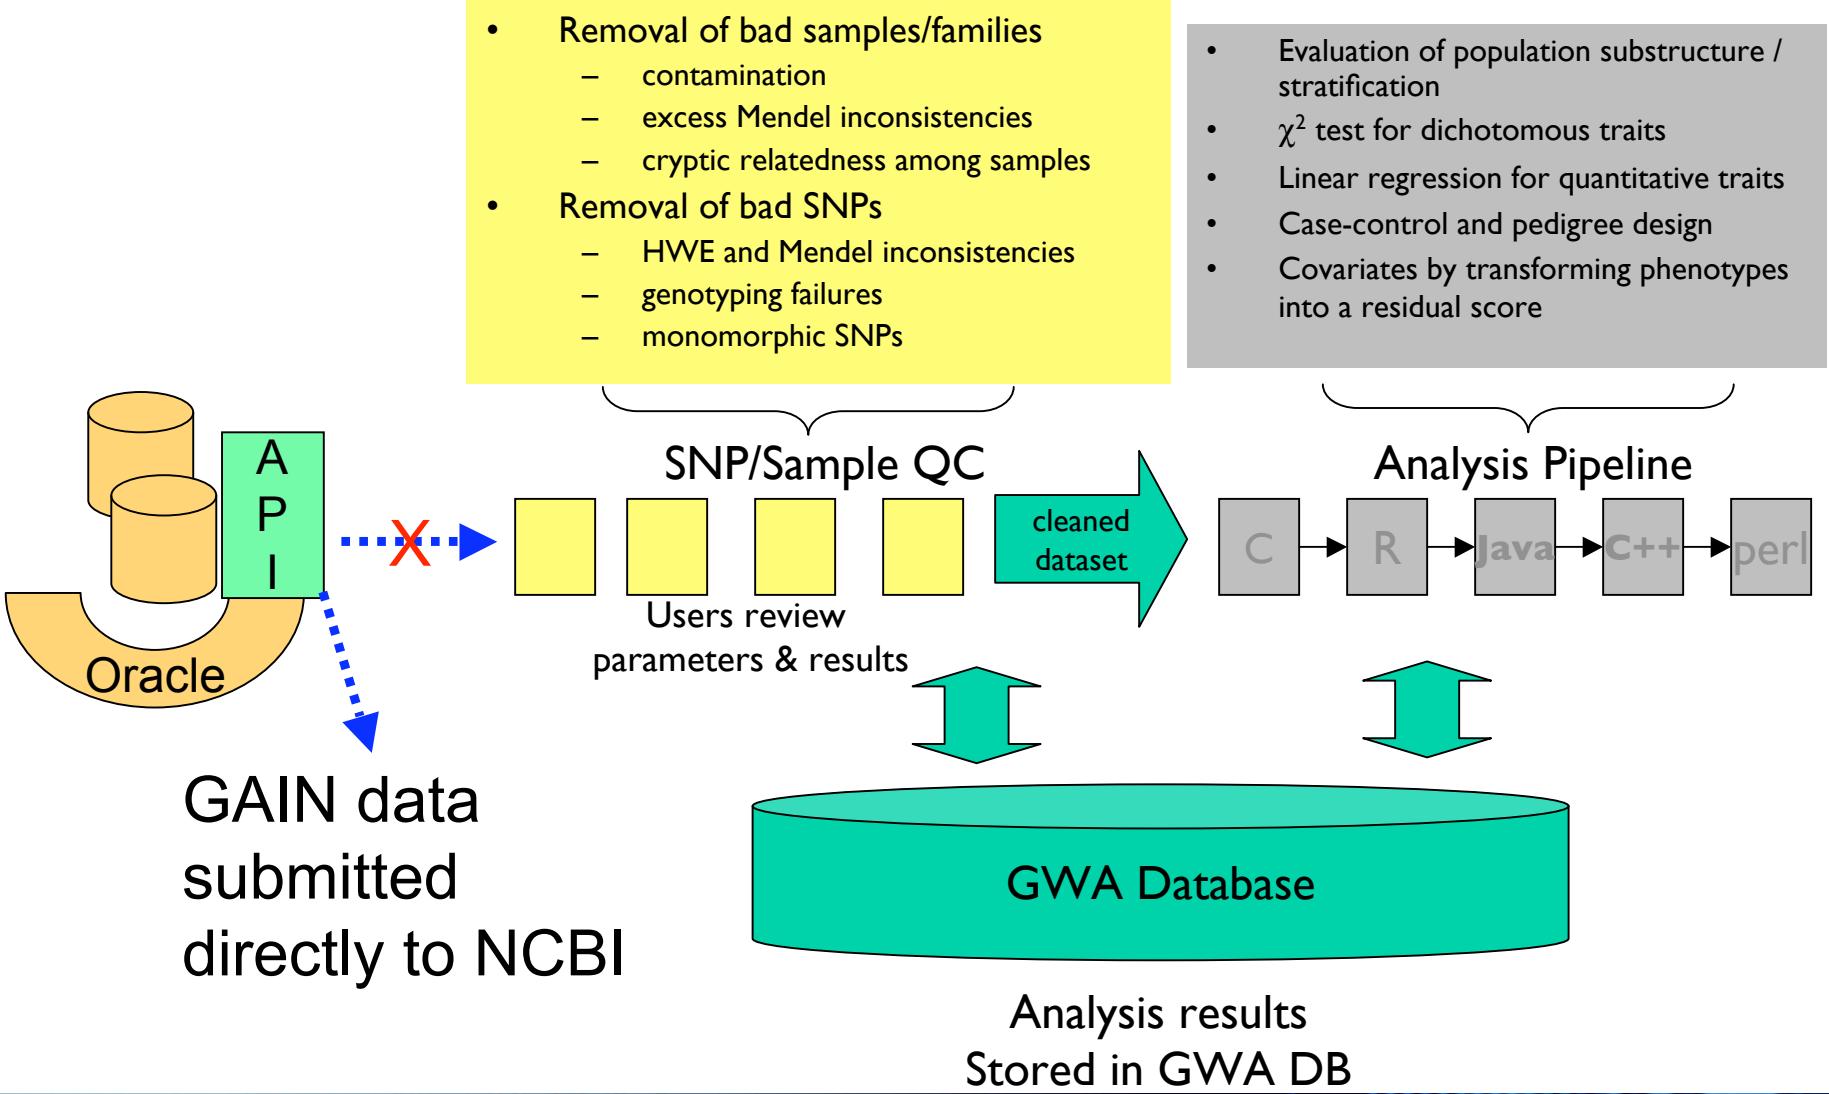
• Removal of bad samples/families
– contamination
– excess Mendel inconsistencies
– cryptic relatedness among samples
• Removal of bad SNPs
– HWE and Mendel inconsistencies
– genotyping failures
– monomorphic SNPs

• Evaluation of population substructure / stratification
• $\chi^2$ test for dichotomous traits
• Linear regression for quantitative traits
• Case-control and pedigree design
• Covariates by transforming phenotypes into a residual score

A P I

Oracle

SNP/Sample QC

cleaned dataset

Analysis Pipeline

C R Java C++ perl

Users review parameters & results

GAIN data submitted directly to NCBI

GWA Database

Analysis results Stored in GWA DB